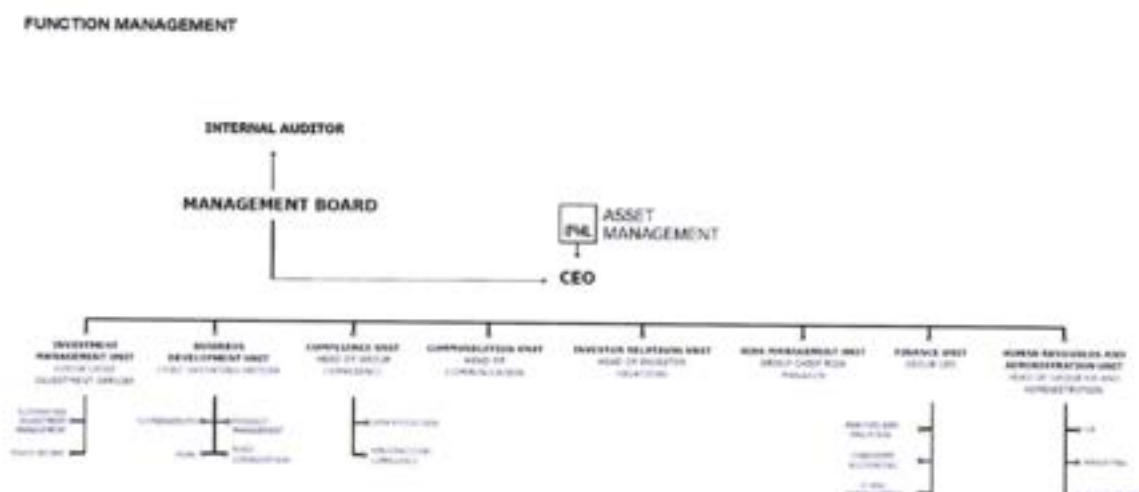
FUNCTION MANAGEMENT

INTERNAL AUDITOR

MANAGEMENT BOARD

PNL ASSET MANAGEMENT

CEO

INVESTMENT MANAGEMENT UNIT
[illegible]

BUSINESS DEVELOPMENT UNIT
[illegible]

COMPLIANCE UNIT
HEAD OF GROUP COMPLIANCE

COMMUNICATION UNIT
HEAD OF COMMUNICATION

INVESTOR RELATIONS UNIT
HEAD OF INVESTOR RELATIONS

RISK MANAGEMENT UNIT
GROUP CHIEF RISK MANAGER

FINANCE UNIT
GROUP CFO

HUMAN RESOURCES AND ADMINISTRATION UNIT
HEAD OF GROUP HR AND ADMINISTRATION

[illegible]

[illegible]

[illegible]

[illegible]

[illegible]

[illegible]

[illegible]

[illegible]

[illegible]

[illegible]

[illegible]

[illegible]

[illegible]